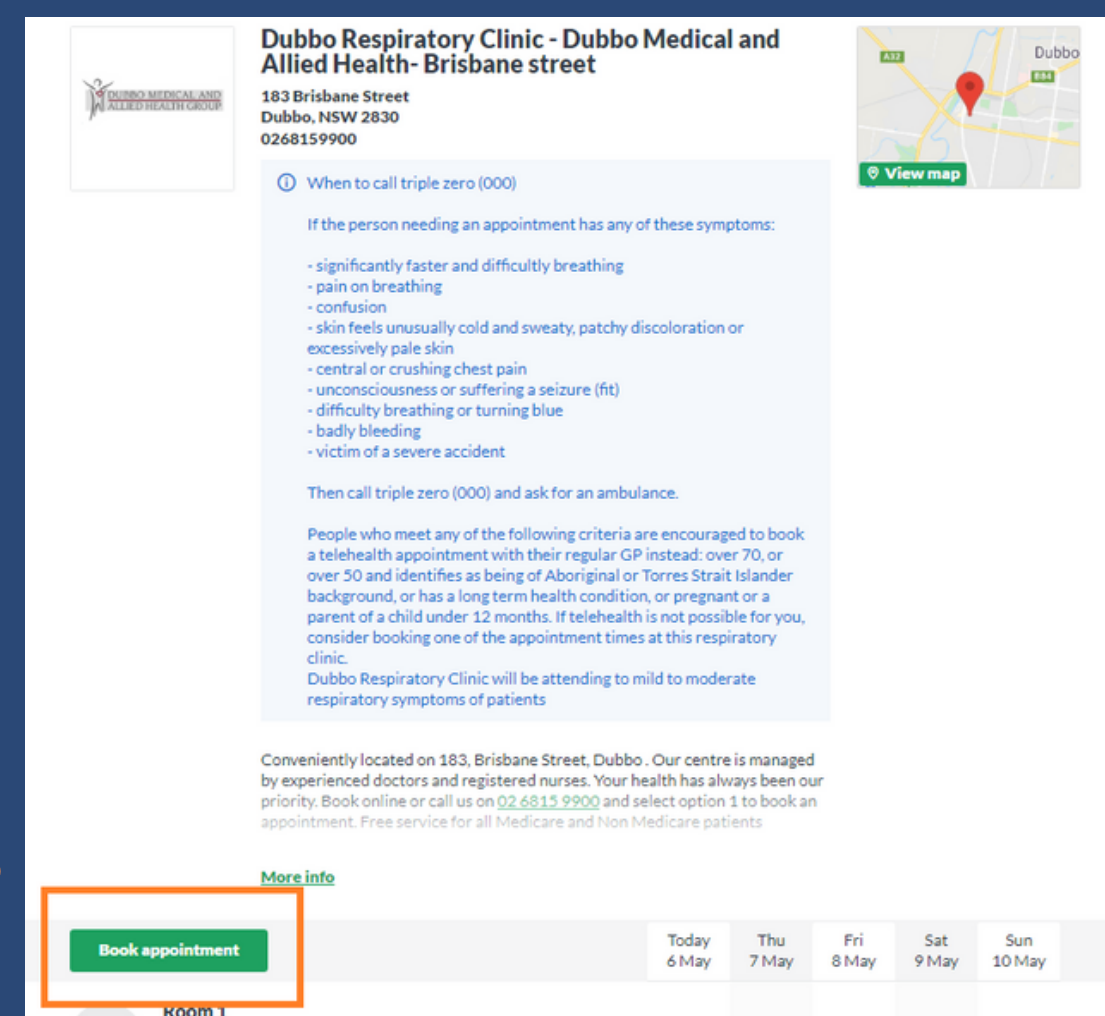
DUBBO MEDICAL AND ALLIED HEALTH GROUP

Dubbo Respiratory Clinic - Dubbo Medical and Allied Health- Brisbane street

183 Brisbane Street
Dubbo, NSW 2830
0268159900

A32
Dubbo
B84
View map

When to call triple zero (000)

If the person needing an appointment has any of these symptoms:

- significantly faster and difficultly breathing
- pain on breathing
- confusion
- skin feels unusually cold and sweaty, patchy discoloration or excessively pale skin
- central or crushing chest pain
- unconsciousness or suffering a seizure (fit)
- difficulty breathing or turning blue
- badly bleeding
- victim of a severe accident

Then call triple zero (000) and ask for an ambulance.

People who meet any of the following criteria are encouraged to book a telehealth appointment with their regular GP instead: over 70, or over 50 and identifies as being of Aboriginal or Torres Strait Islander background, or has a long term health condition, or pregnant or a parent of a child under 12 months. If telehealth is not possible for you, consider booking one of the appointment times at this respiratory clinic.
Dubbo Respiratory Clinic will be attending to mild to moderate respiratory symptoms of patients

Conveniently located on 183, Brisbane Street, Dubbo . Our centre is managed by experienced doctors and registered nurses. Your health has always been our priority. Book online or call us on 02 6815 9900 and select option 1 to book an appointment. Free service for all Medicare and Non Medicare patients

More info

Book appointment

Today 6 May | Thu 7 May | Fri 8 May | Sat 9 May | Sun 10 May

Room 1